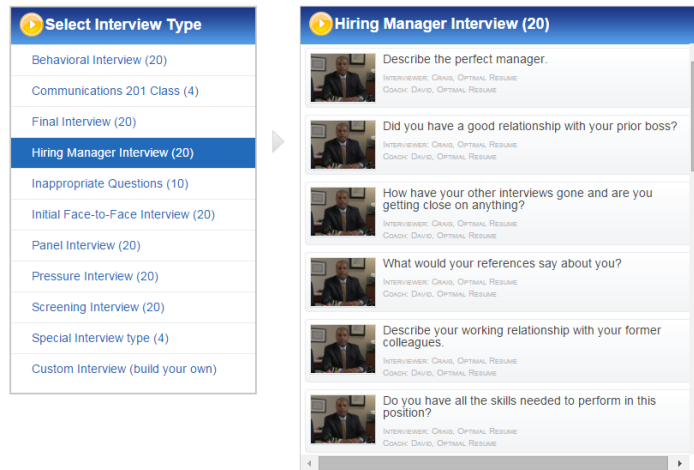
Select Interview Type

Behavioral Interview (20)

Communications 201 Class (4)

Final Interview (20)

Hiring Manager Interview (20)

Inappropriate Questions (10)

Initial Face-to-Face Interview (20)

Panel Interview (20)

Pressure Interview (20)

Screening Interview (20)

Special Interview type (4)

Custom Interview (build your own)

Hiring Manager Interview (20)

Describe the perfect manager.
Interviewer: Craig, Optimal Resume
Coach: David, Optimal Resume

Did you have a good relationship with your prior boss?
Interviewer: Craig, Optimal Resume
Coach: David, Optimal Resume

How have your other interviews gone and are you getting close on anything?
Interviewer: Craig, Optimal Resume
Coach: David, Optimal Resume

What would your references say about you?
Interviewer: Craig, Optimal Resume
Coach: David, Optimal Resume

Describe your working relationship with your former colleagues.
Interviewer: Craig, Optimal Resume
Coach: David, Optimal Resume

Do you have all the skills needed to perform in this position?
Interviewer: Craig, Optimal Resume
Coach: David, Optimal Resume